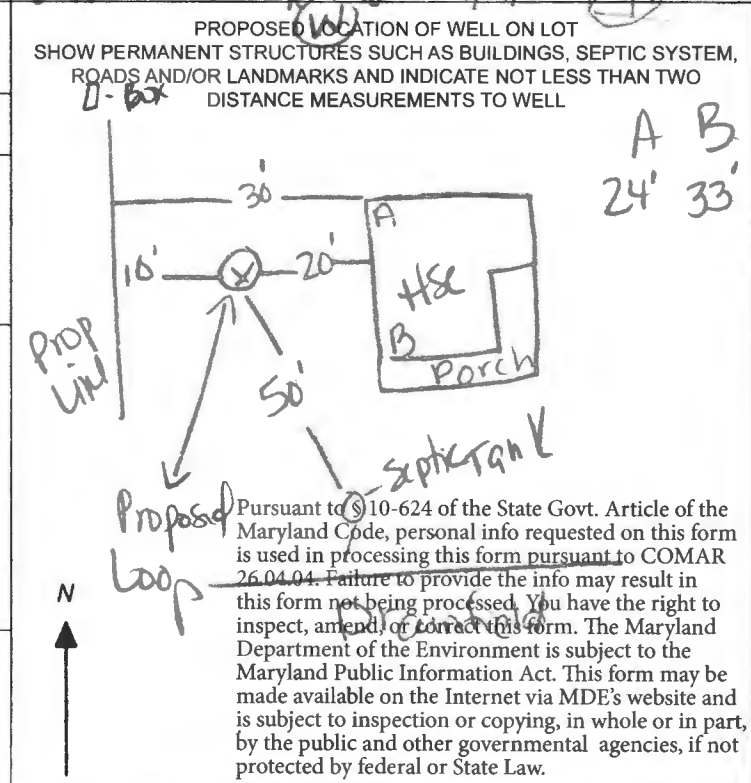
PROPOSED LOCATION OF WELL ON LOT
SHOW PERMANENT STRUCTURES SUCH AS BUILDINGS, SEPTIC SYSTEM, ROADS AND/OR LANDMARKS AND INDICATE NOT LESS THAN TWO DISTANCE MEASUREMENTS TO WELL

D-Box

A B
24' 33'

30'
10'
20'
A
Hse
B
Porch
Prop Line
50'
Septic Tank
Proposed Loop

Pursuant to § 10-624 of the State Govt. Article of the Maryland Code, personal info requested on this form is used in processing this form pursuant to COMAR 26.04.04. Failure to provide the info may result in this form not being processed. You have the right to inspect, amend, or correct this form. The Maryland Department of the Environment is subject to the Maryland Public Information Act. This form may be made available on the Internet via MDE's website and is subject to inspection or copying, in whole or in part, by the public and other governmental agencies, if not protected by federal or State Law.

N